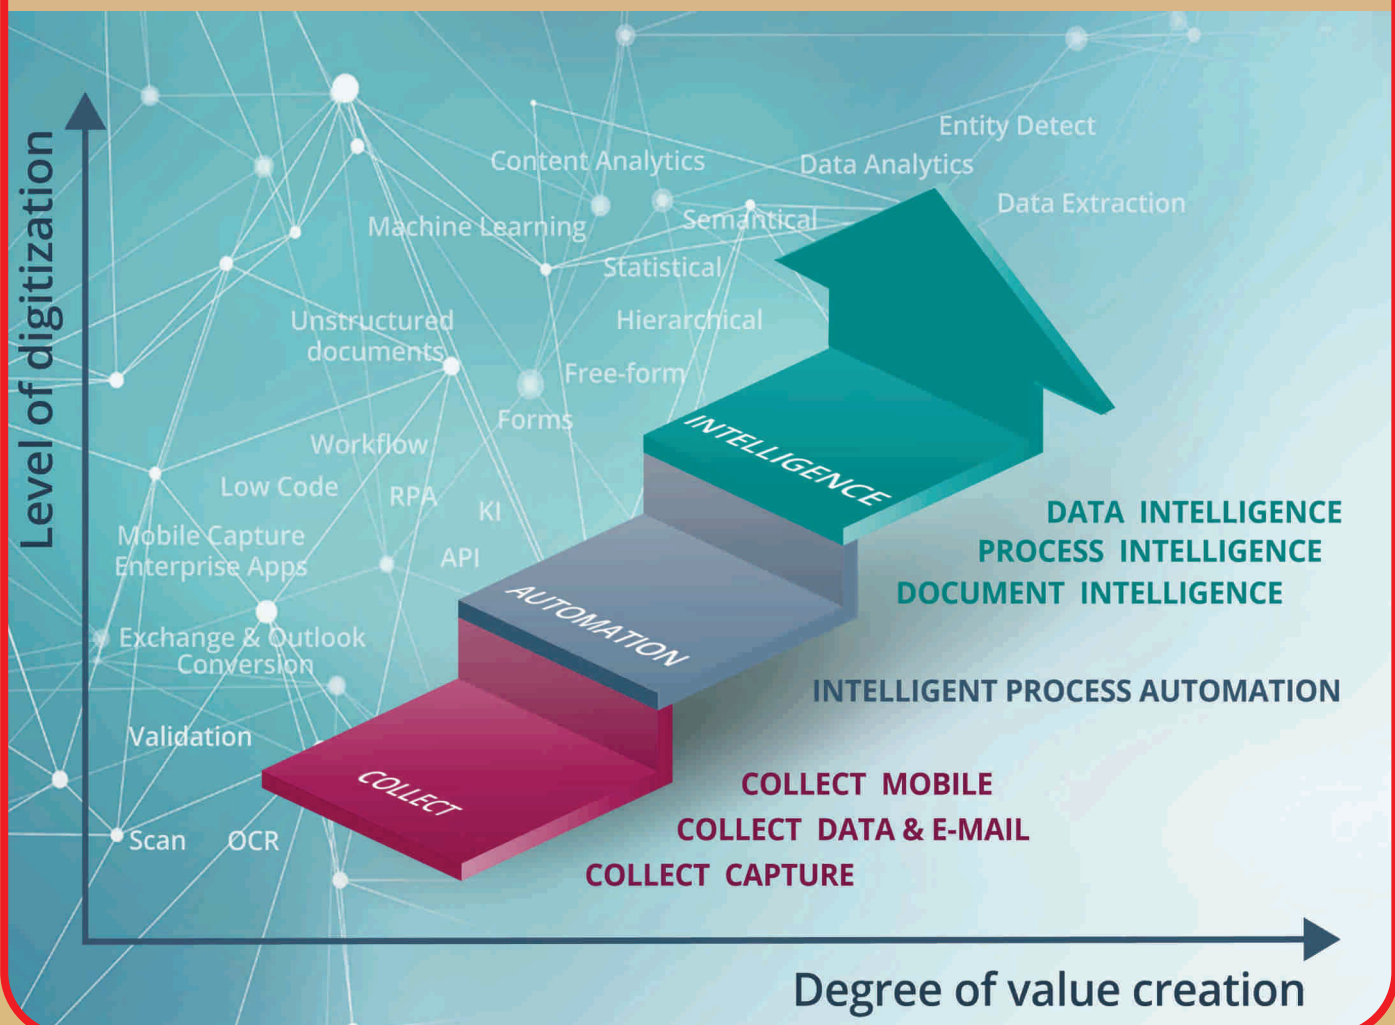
Level of digitization

Entity Detect
Content Analytics
Data Analytics
Data Extraction
Machine Learning
Semantical
Statistical
Unstructured documents
Hierarchical
Free-form
Forms
Workflow
Low Code
RPA
KI
Mobile Capture Enterprise Apps
API
Exchange & Outlook Conversion
Validation
Scan
OCR

INTELLIGENCE
AUTOMATION
COLLECT

DATA INTELLIGENCE
PROCESS INTELLIGENCE
DOCUMENT INTELLIGENCE

INTELLIGENT PROCESS AUTOMATION

COLLECT MOBILE
COLLECT DATA & E-MAIL
COLLECT CAPTURE

Degree of value creation